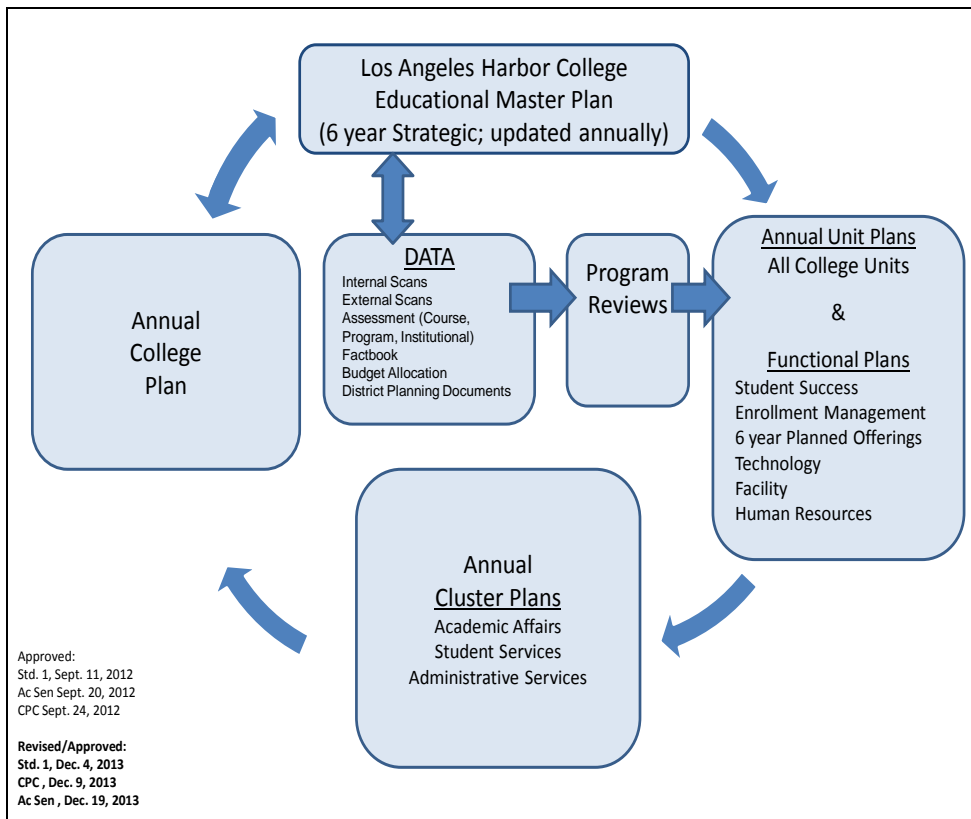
Los Angeles Harbor College
Educational Master Plan
(6 year Strategic; updated annually)

Annual College Plan

DATA
Internal Scans
External Scans
Assessment (Course, Program, Institutional)
Factbook
Budget Allocation
District Planning Documents

Program Reviews

Annual Unit Plans
All College Units

&

Functional Plans
Student Success
Enrollment Management
6 year Planned Offerings
Technology
Facility
Human Resources

Annual
Cluster Plans
Academic Affairs
Student Services
Administrative Services

Approved:
Std. 1, Sept. 11, 2012
Ac Sen Sept. 20, 2012
CPC Sept. 24, 2012

Revised/Approved:
Std. 1, Dec. 4, 2013
CPC , Dec. 9, 2013
Ac Sen , Dec. 19, 2013